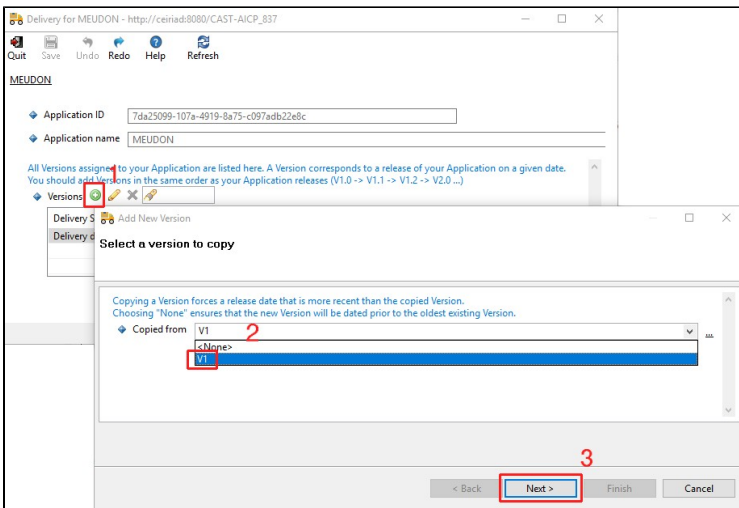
Delivery for MEUDON - http://ceiriad:8080/CAST-AICP_837

Quit Save Undo Redo Help Refresh

MEUDON

Application ID 7da25099-107a-4919-8a75-c097adb22e8c

Application name MEUDON

All Versions assigned to your Application are listed here. A Version corresponds to a release of your Application on a given date. You should add Versions in the same order as your Application releases (V1.0 -> V1.1 -> V1.2 -> V2.0 ...)

Versions 1

Delivery S

Delivery d

Add New Version

Select a version to copy

Copying a Version forces a release date that is more recent than the copied Version.
Choosing "None" ensures that the new Version will be dated prior to the oldest existing Version.

Copied from V1 2

<None>

V1

3

< Back Next > Finish Cancel